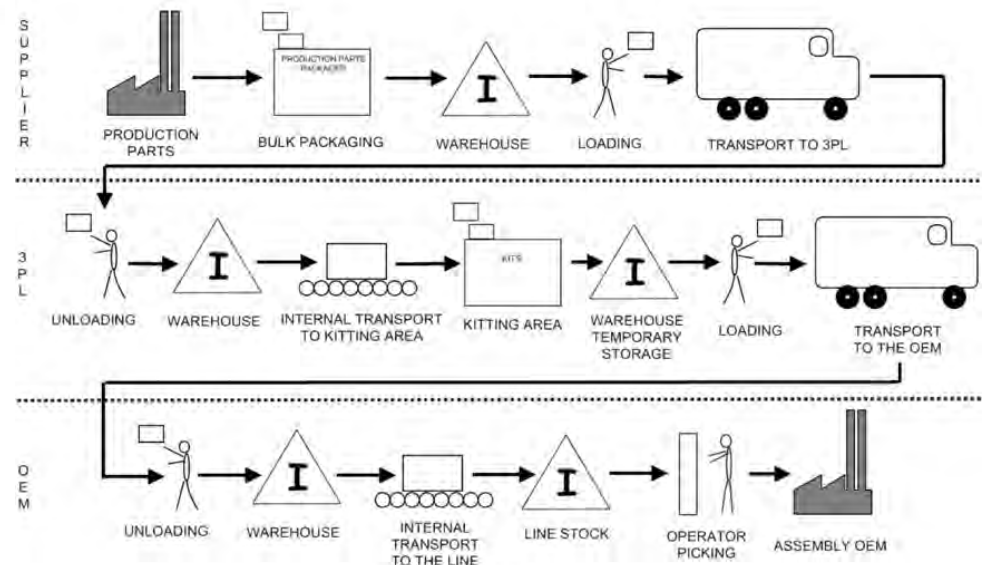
SUPPLIER

PRODUCTION PARTS

PRODUCTION PARTS PACKAGED

BULK PACKAGING

I

WAREHOUSE

LOADING

TRANSPORT TO 3PL

3PL

UNLOADING

I

WAREHOUSE

INTERNAL TRANSPORT TO KITTING AREA

KITS

KITTING AREA

I

WAREHOUSE TEMPORARY STORAGE

LOADING

TRANSPORT TO THE OEM

OEM

UNLOADING

I

WAREHOUSE

INTERNAL TRANSPORT TO THE LINE

I

LINE STOCK

OPERATOR PICKING

ASSEMBLY OEM